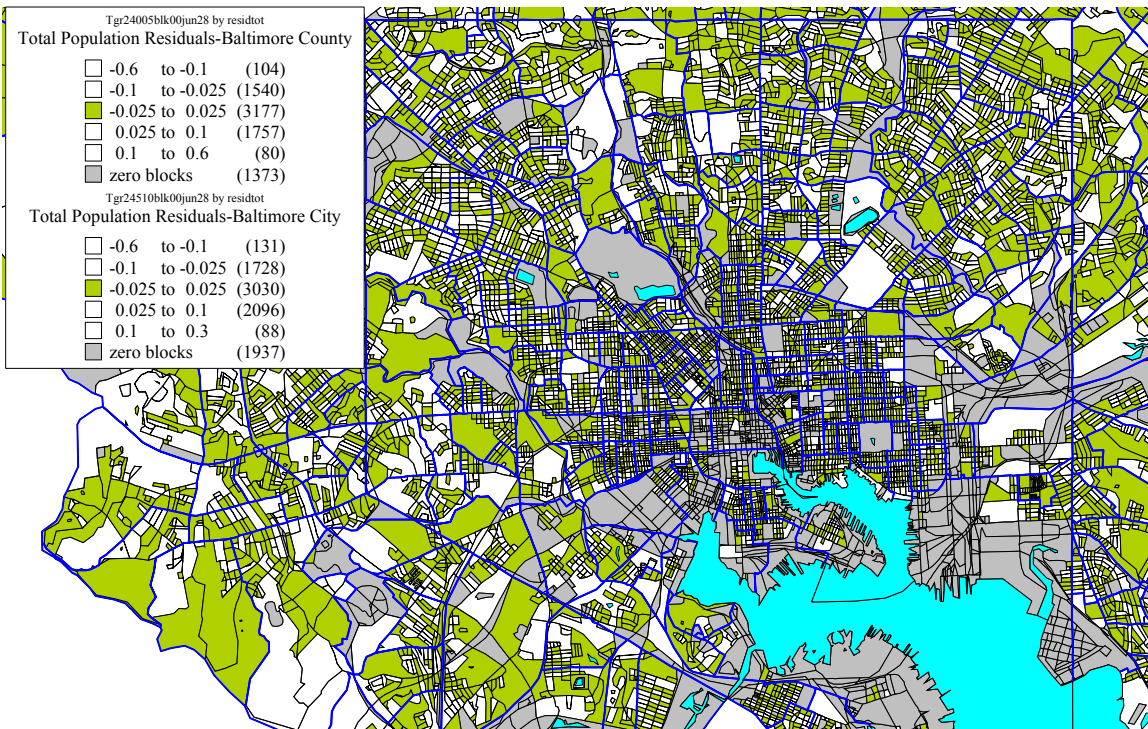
Tgr24005blk00jun28 by residtot
Total Population Residuals-Baltimore County

-0.6 to -0.1 (104)
-0.1 to -0.025 (1540)
-0.025 to 0.025 (3177)
0.025 to 0.1 (1757)
0.1 to 0.6 (80)
zero blocks (1373)

Tgr24510blk00jun28 by residtot
Total Population Residuals-Baltimore City

-0.6 to -0.1 (131)
-0.1 to -0.025 (1728)
-0.025 to 0.025 (3030)
0.025 to 0.1 (2096)
0.1 to 0.3 (88)
zero blocks (1937)